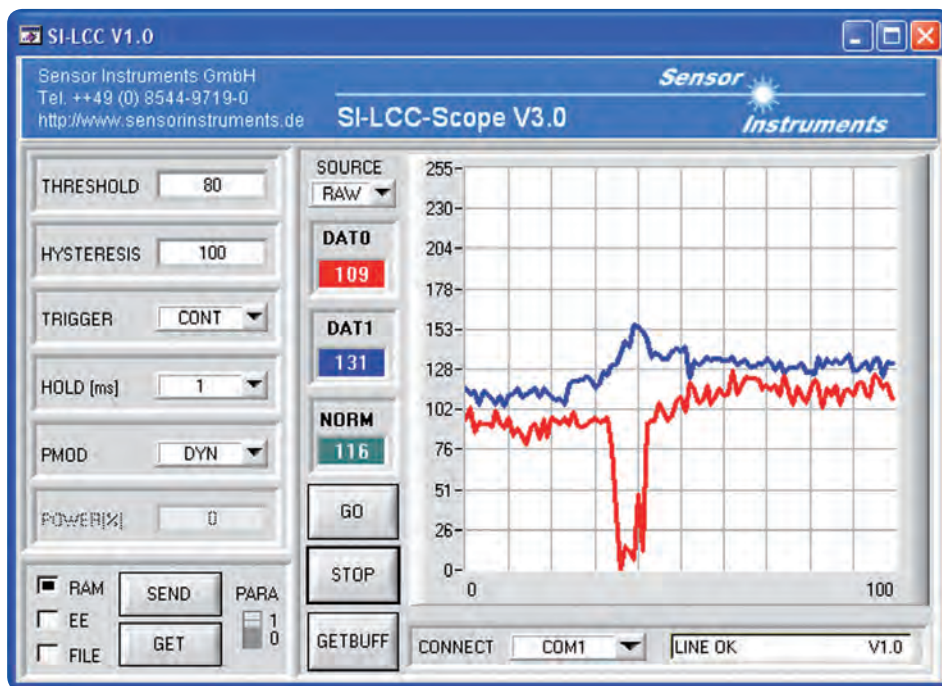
SI-LCC V1.0

Sensor Instruments GmbH
Tel. ++49 (0) 8544-9719-0
http://www.sensorinstruments.de

SI-LCC-Scope V3.0

Sensor Instruments

THRESHOLD 80

HYSTERESIS 100

TRIGGER CONT

HOLD [ms] 1

PMOD DYN

POWER[%] 0

RAM
EE
FILE

SEND
GET

PARA
1
0

SOURCE
RAW

DAT0
109

DAT1
131

NORM
116

GO

STOP

GETBUFF

255
230
204
178
153
128
102
76
51
26
0
0
100

CONNECT COM1

LINE OK V1.0